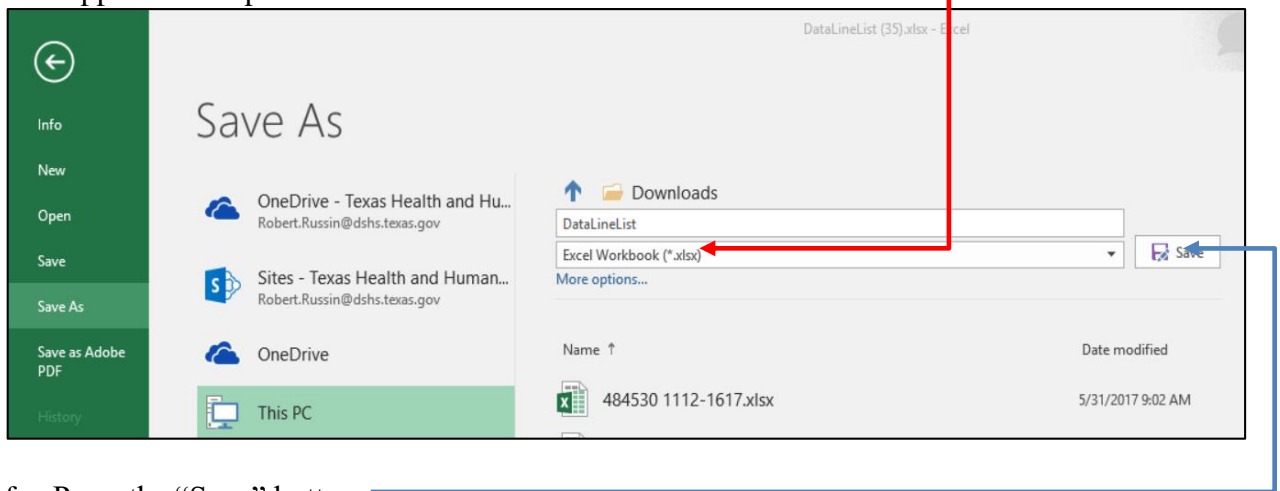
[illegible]

DataLineList (35).xlsx - Excel

Info

New

Open

Save

Save As

Save as Adobe PDF

History

Save As

OneDrive - Texas Health and Hu...
Robert.Russin@dshs.texas.gov

Sites - Texas Health and Human...
Robert.Russin@dshs.texas.gov

OneDrive

This PC

Downloads

DataLineList

Excel Workbook (*.xlsx)

Save

More options...

Name ↑

Date modified

484530 1112-1617.xlsx

5/31/2017 9:02 AM

f. Press the "Save" button